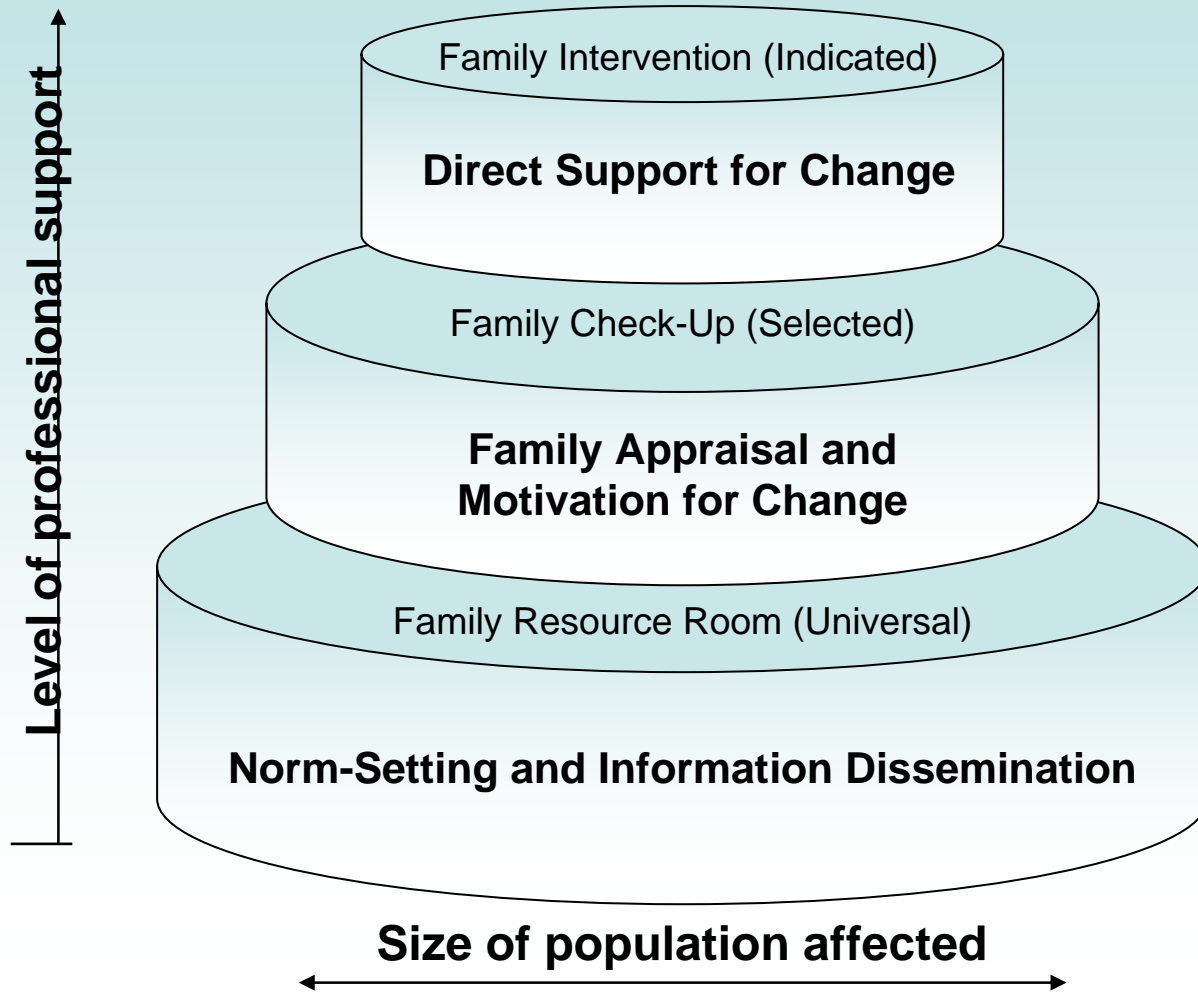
Level of professional support

Family Intervention (Indicated)

Direct Support for Change

Family Check-Up (Selected)

Family Appraisal and Motivation for Change

Family Resource Room (Universal)

Norm-Setting and Information Dissemination

Size of population affected